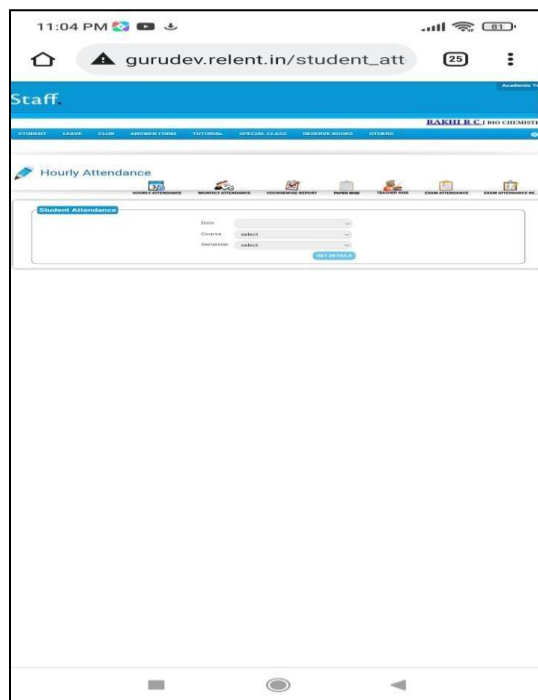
11:04 PM

81

gurudev.relent.in/student_att

25

Staff.

Academic Y

RAKHI R C | BIO CHEMISTI

STUDENT LEAVE CLUB ANSWER FORM TUTORIAL SPECIAL CLASS RESERVE BOOKS OTHERS

Hourly Attendance

HOURLY ATTENDANCE MONTHLY ATTENDANCE COURSEWISE REPORT PAPER WISE TEACHER WISE EXAM ATTENDANCE EXAM ATTENDANCE RE

Student Attendance

Date

Course select

Semester select

GET DETAILS